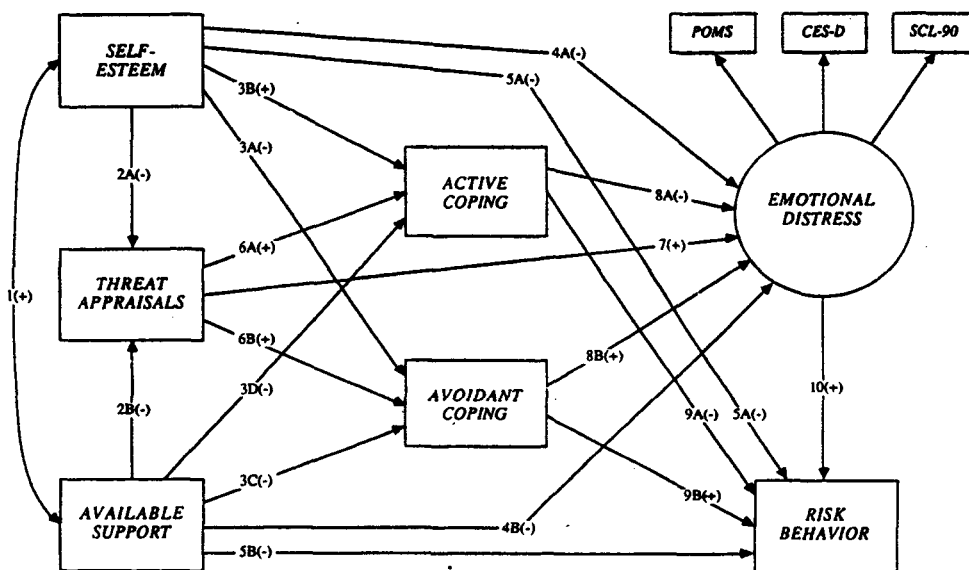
SELF-ESTEEM

POMS

CES-D

SCL-90

4A(-)

5A(-)

3B(+)

3A(-)

2A(-)

ACTIVE COPING

8A(-)

EMOTIONAL DISTRESS

6A(+)

7(+)

THREAT APPRAISALS

1(+)

6B(+)

8B(+)

AVOIDANT COPING

3D(-)

2B(-)

10(+)

9A(-)

5A(-)

3C(-)

9B(+)

AVAILABLE SUPPORT

4B(-)

RISK BEHAVIOR

5B(-)